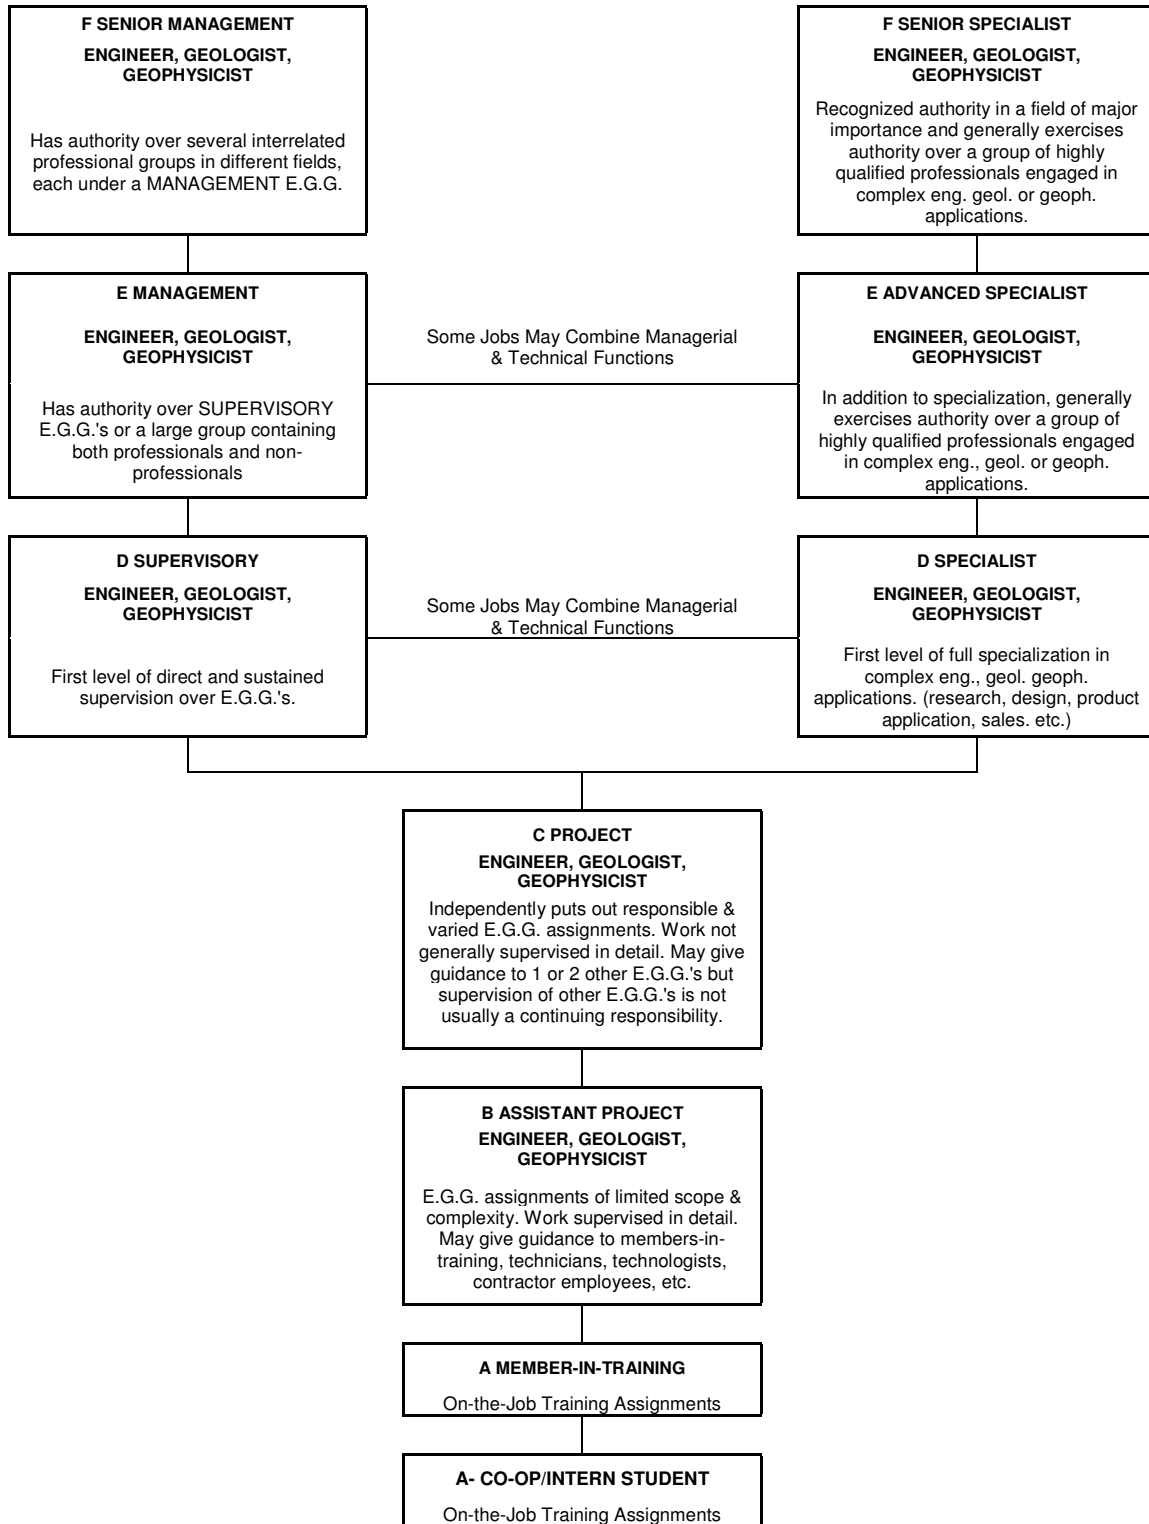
F SENIOR MANAGEMENT

ENGINEER, GEOLOGIST, GEOPHYSICIST

Has authority over several interrelated professional groups in different fields, each under a MANAGEMENT E.G.G.

F SENIOR SPECIALIST

ENGINEER, GEOLOGIST, GEOPHYSICIST

Recognized authority in a field of major importance and generally exercises authority over a group of highly qualified professionals engaged in complex eng. geol. or geoph. applications.

E MANAGEMENT

ENGINEER, GEOLOGIST, GEOPHYSICIST

Has authority over SUPERVISORY E.G.G.'s or a large group containing both professionals and non-professionals

Some Jobs May Combine Managerial & Technical Functions

E ADVANCED SPECIALIST

ENGINEER, GEOLOGIST, GEOPHYSICIST

In addition to specialization, generally exercises authority over a group of highly qualified professionals engaged in complex eng., geol. or geoph. applications.

D SUPERVISORY

ENGINEER, GEOLOGIST, GEOPHYSICIST

First level of direct and sustained supervision over E.G.G.'s.

Some Jobs May Combine Managerial & Technical Functions

D SPECIALIST

ENGINEER, GEOLOGIST, GEOPHYSICIST

First level of full specialization in complex eng., geol. geoph. applications. (research, design, product application, sales. etc.)

C PROJECT

ENGINEER, GEOLOGIST, GEOPHYSICIST

Independently puts out responsible & varied E.G.G. assignments. Work not generally supervised in detail. May give guidance to 1 or 2 other E.G.G.'s but supervision of other E.G.G.'s is not usually a continuing responsibility.

B ASSISTANT PROJECT

ENGINEER, GEOLOGIST, GEOPHYSICIST

E.G.G. assignments of limited scope & complexity. Work supervised in detail. May give guidance to members-in-training, technicians, technologists, contractor employees, etc.

A MEMBER-IN-TRAINING

On-the-Job Training Assignments

A- CO-OP/INTERN STUDENT

On-the-Job Training Assignments